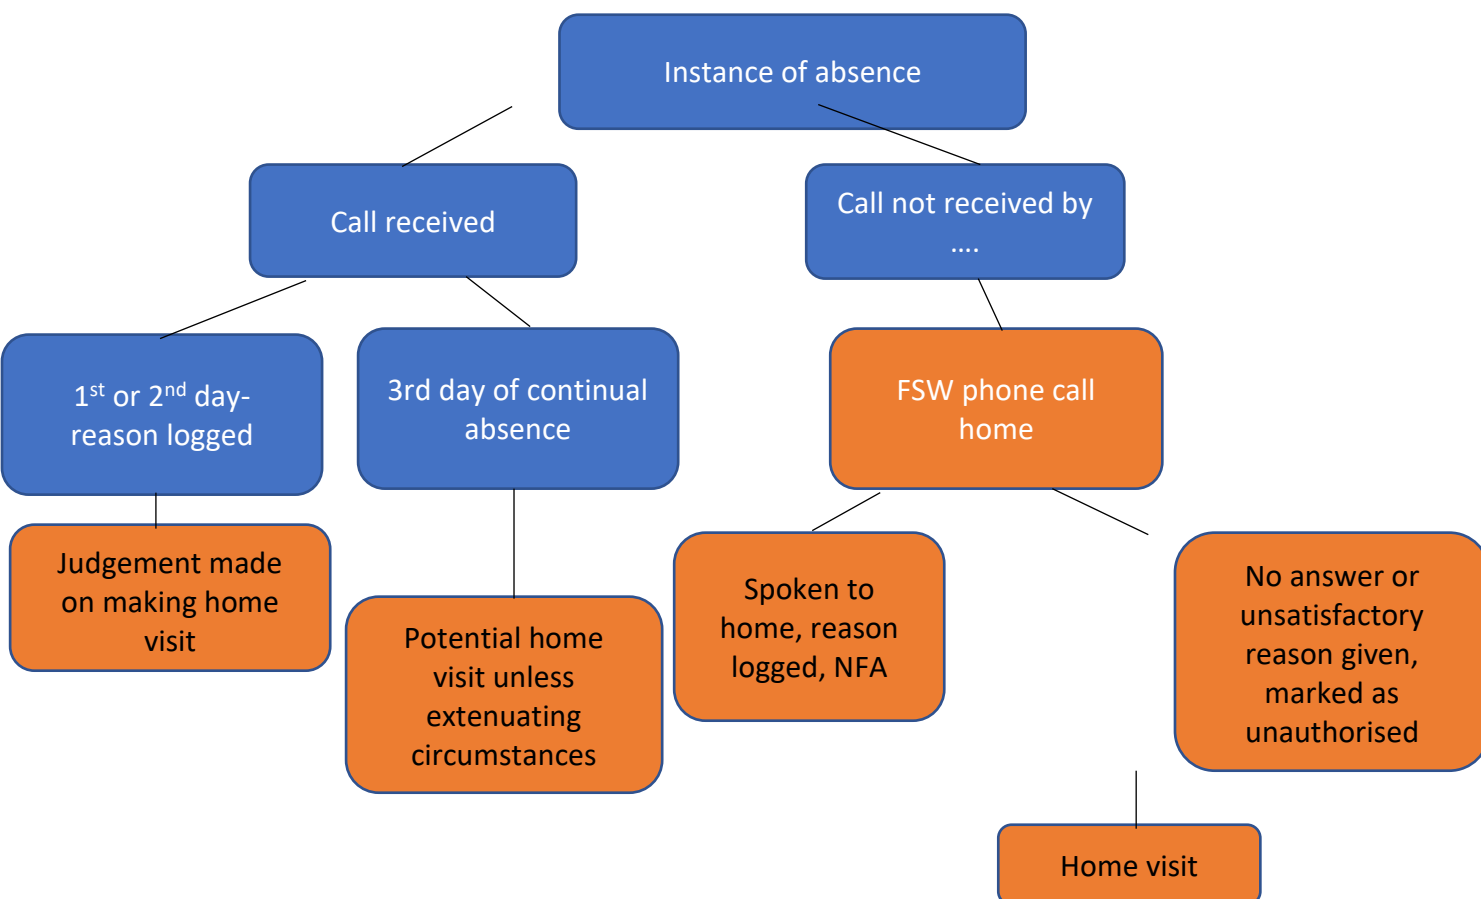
Instance of absence

Call received

Call not received by ….

1$^{st}$ or 2$^{nd}$ day- reason logged

3rd day of continual absence

FSW phone call home

Judgement made on making home visit

Potential home visit unless extenuating circumstances

Spoken to home, reason logged, NFA

No answer or unsatisfactory reason given, marked as unauthorised

Home visit